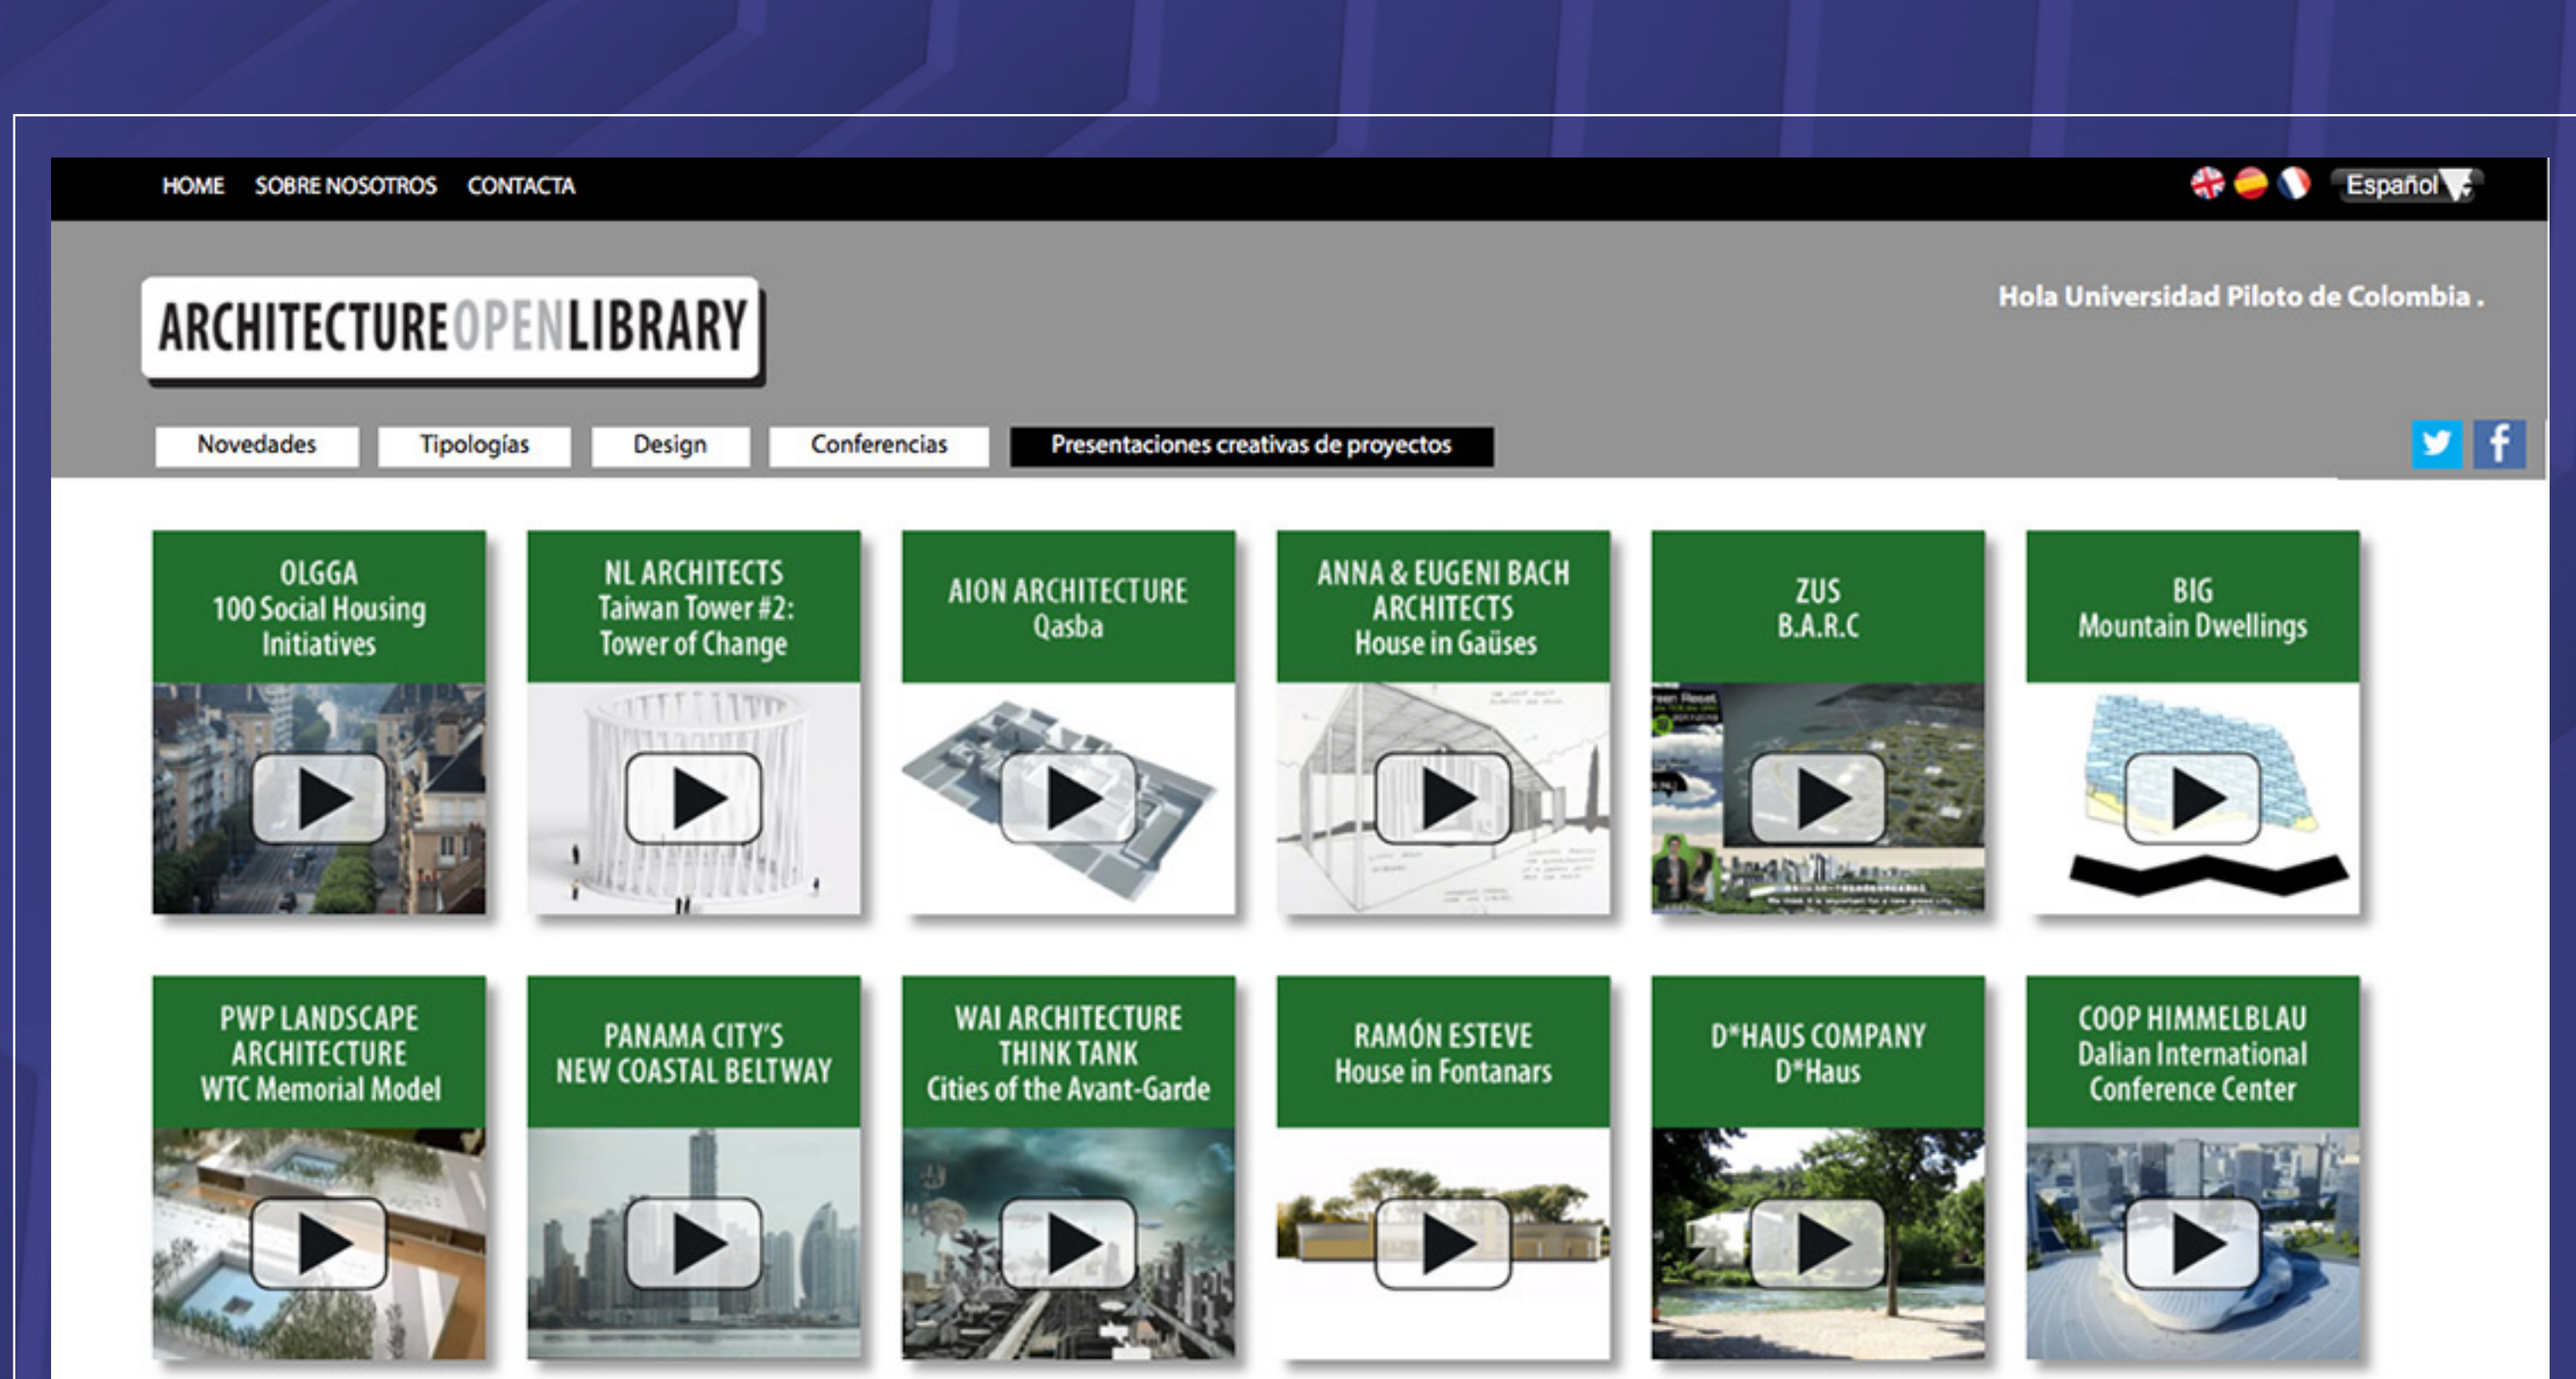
HOME SOBRE NOSOTROS CONTACTA

Español

ARCHITECTUREOPENLIBRARY

Hola Universidad Piloto de Colombia .

Novedades Tipologías Design Conferencias Presentaciones creativas de proyectos

OLGGA
100 Social Housing Initiatives

NL ARCHITECTS
Taiwan Tower #2: Tower of Change

AION ARCHITECTURE
Qasba

ANNA & EUGENI BACH ARCHITECTS
House in Gaüses

ZUS
B.A.R.C

BIG
Mountain Dwellings

PWP LANDSCAPE ARCHITECTURE
WTC Memorial Model

PANAMA CITY'S NEW COASTAL BELTWAY

WAI ARCHITECTURE THINK TANK
Cities of the Avant-Garde

RAMÓN ESTEVE
House in Fontanars

D*HAUS COMPANY
D*Haus

COOP HIMMELBLAU
Dalian International Conference Center